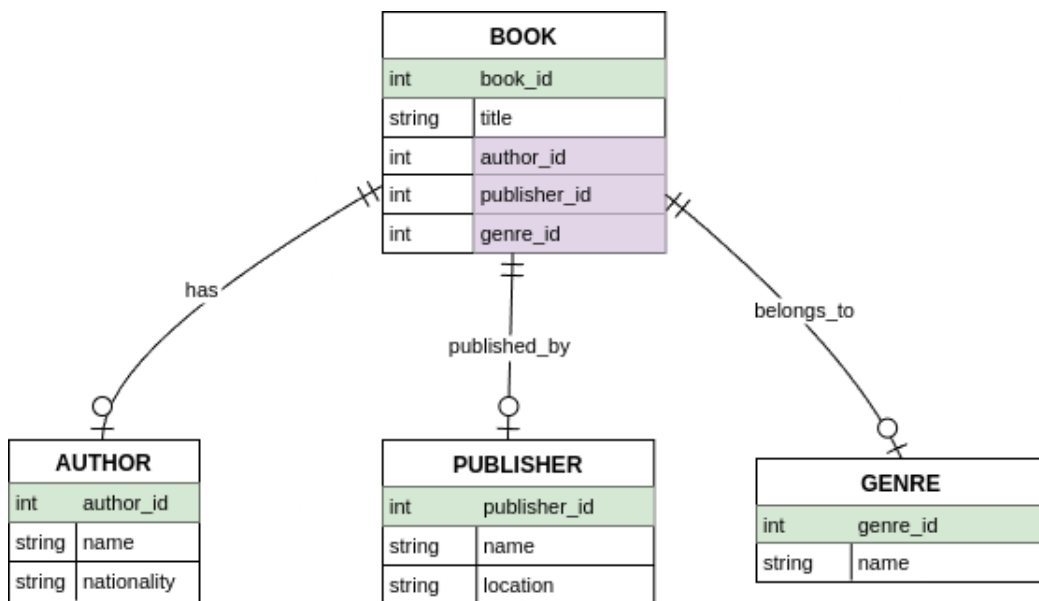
BOOK

| int | book_id |
|---|---|
| string | title |
| int | author_id |
| int | publisher_id |
| int | genre_id |

has

published_by

belongs_to

AUTHOR

| int | author_id |
|---|---|
| string | name |
| string | nationality |

PUBLISHER

| int | publisher_id |
|---|---|
| string | name |
| string | location |

GENRE

| int | genre_id |
|---|---|
| string | name |